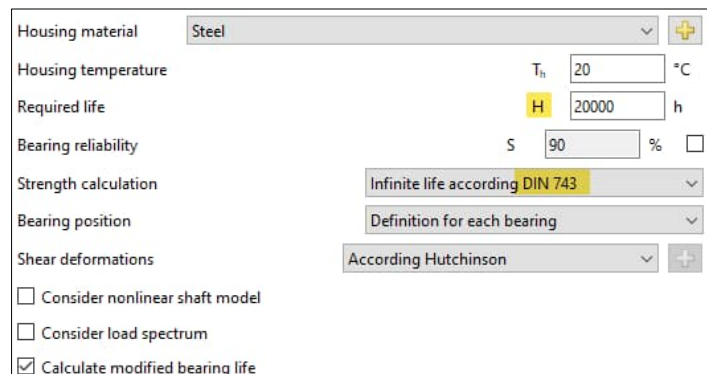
Housing material | Steel

Housing temperature $T_h$ 20 °C

Required life H 20000 h

Bearing reliability S 90 %

Strength calculation | Infinite life according DIN 743

Bearing position | Definition for each bearing

Shear deformations | According Hutchinson

☐ Consider nonlinear shaft model

☐ Consider load spectrum

☑ Calculate modified bearing life